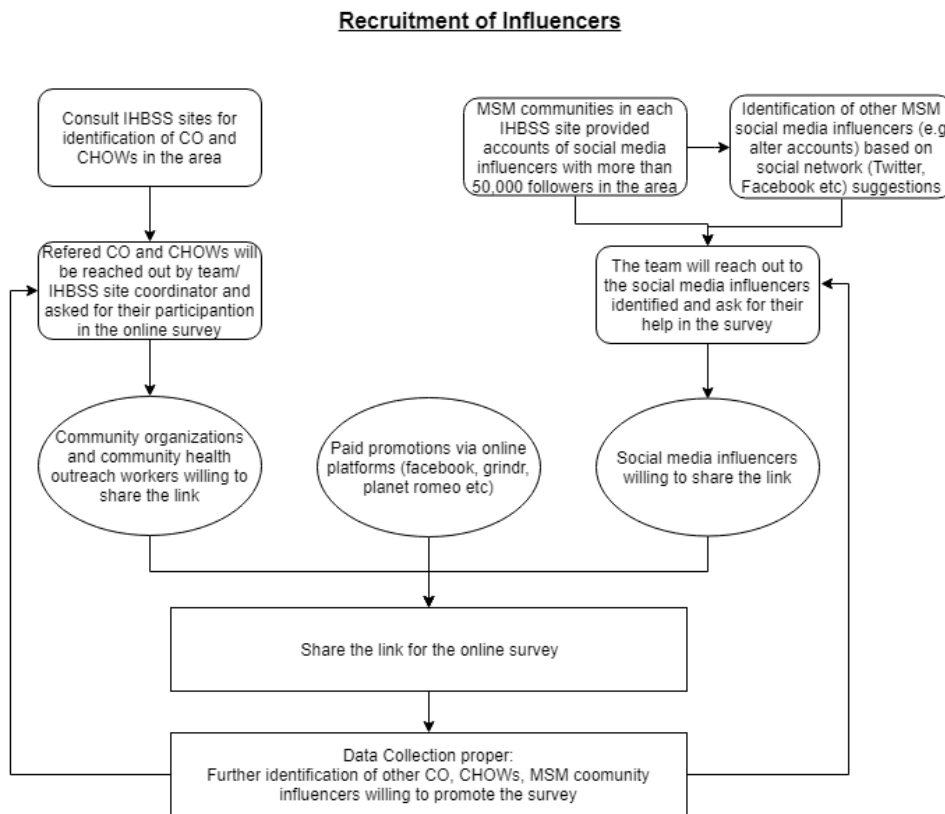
Recruitment of Influencers

Consult IHBSS sites for identification of CO and CHOWs in the area

MSM communities in each IHBSS site provided accounts of social media influencers with more than 50,000 followers in the area

Identification of other MSM social media influencers (e.g alter accounts) based on social network (Twitter, Facebook etc) suggestions

Refered CO and CHOWs will be reached out by team/ IHBSS site coordinator and asked for their participantion in the online survey

The team will reach out to the social media influencers identified and ask for their help in the survey

Community organizations and community health outreach workers willing to share the link

Paid promotions via online platforms (facebook, grindr, planet romeo etc)

Social media influencers willing to share the link

Share the link for the online survey

Data Collection proper:
Further identification of other CO, CHOWs, MSM coomunity influencers willing to promote the survey